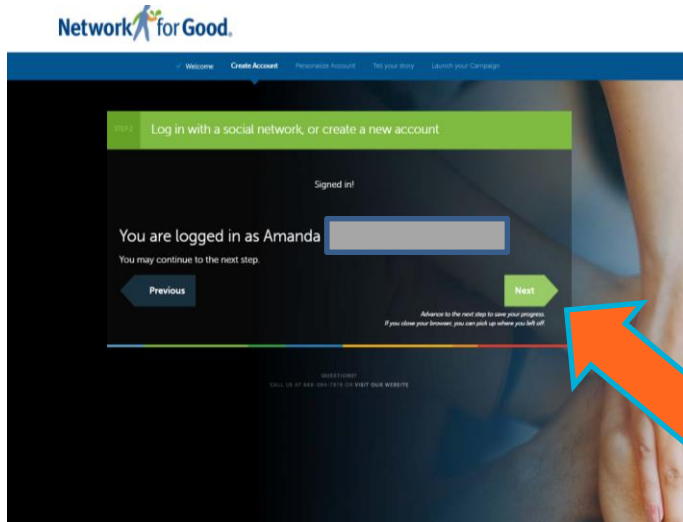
Network for Good.

✓ Welcome Create Account Personalize Account Tell your story Launch your Campaign

STEP 2 Log in with a social network, or create a new account

Signed in!

You are logged in as Amanda

You may continue to the next step.

Previous

Next

Advance to the next step to save your progress. If you close your browser, you can pick up where you left off.

QUESTIONS?
CALL US AT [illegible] OR VISIT OUR WEBSITE